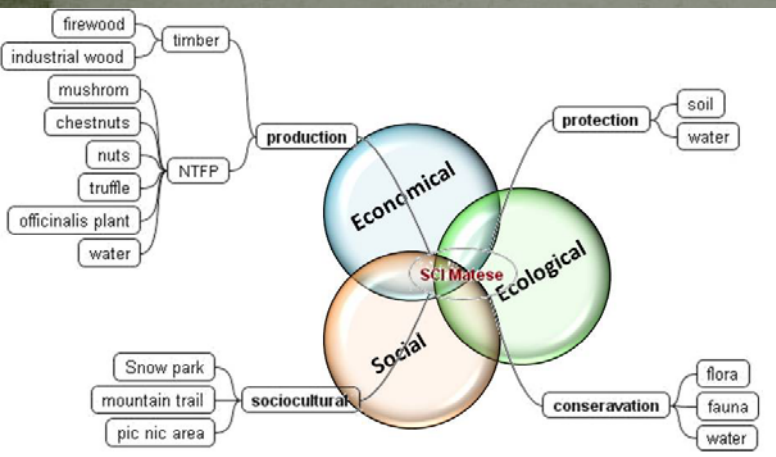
firewood
industrial wood
timber
mushrom
chestnuts
nuts
truffle
officinalis plant
water
NTFP
production
protection
soil
water
Economical
Ecological
SCI Matese
Social
Snow park
mountain trail
pic nic area
sociocultural
conseravation
flora
fauna
water